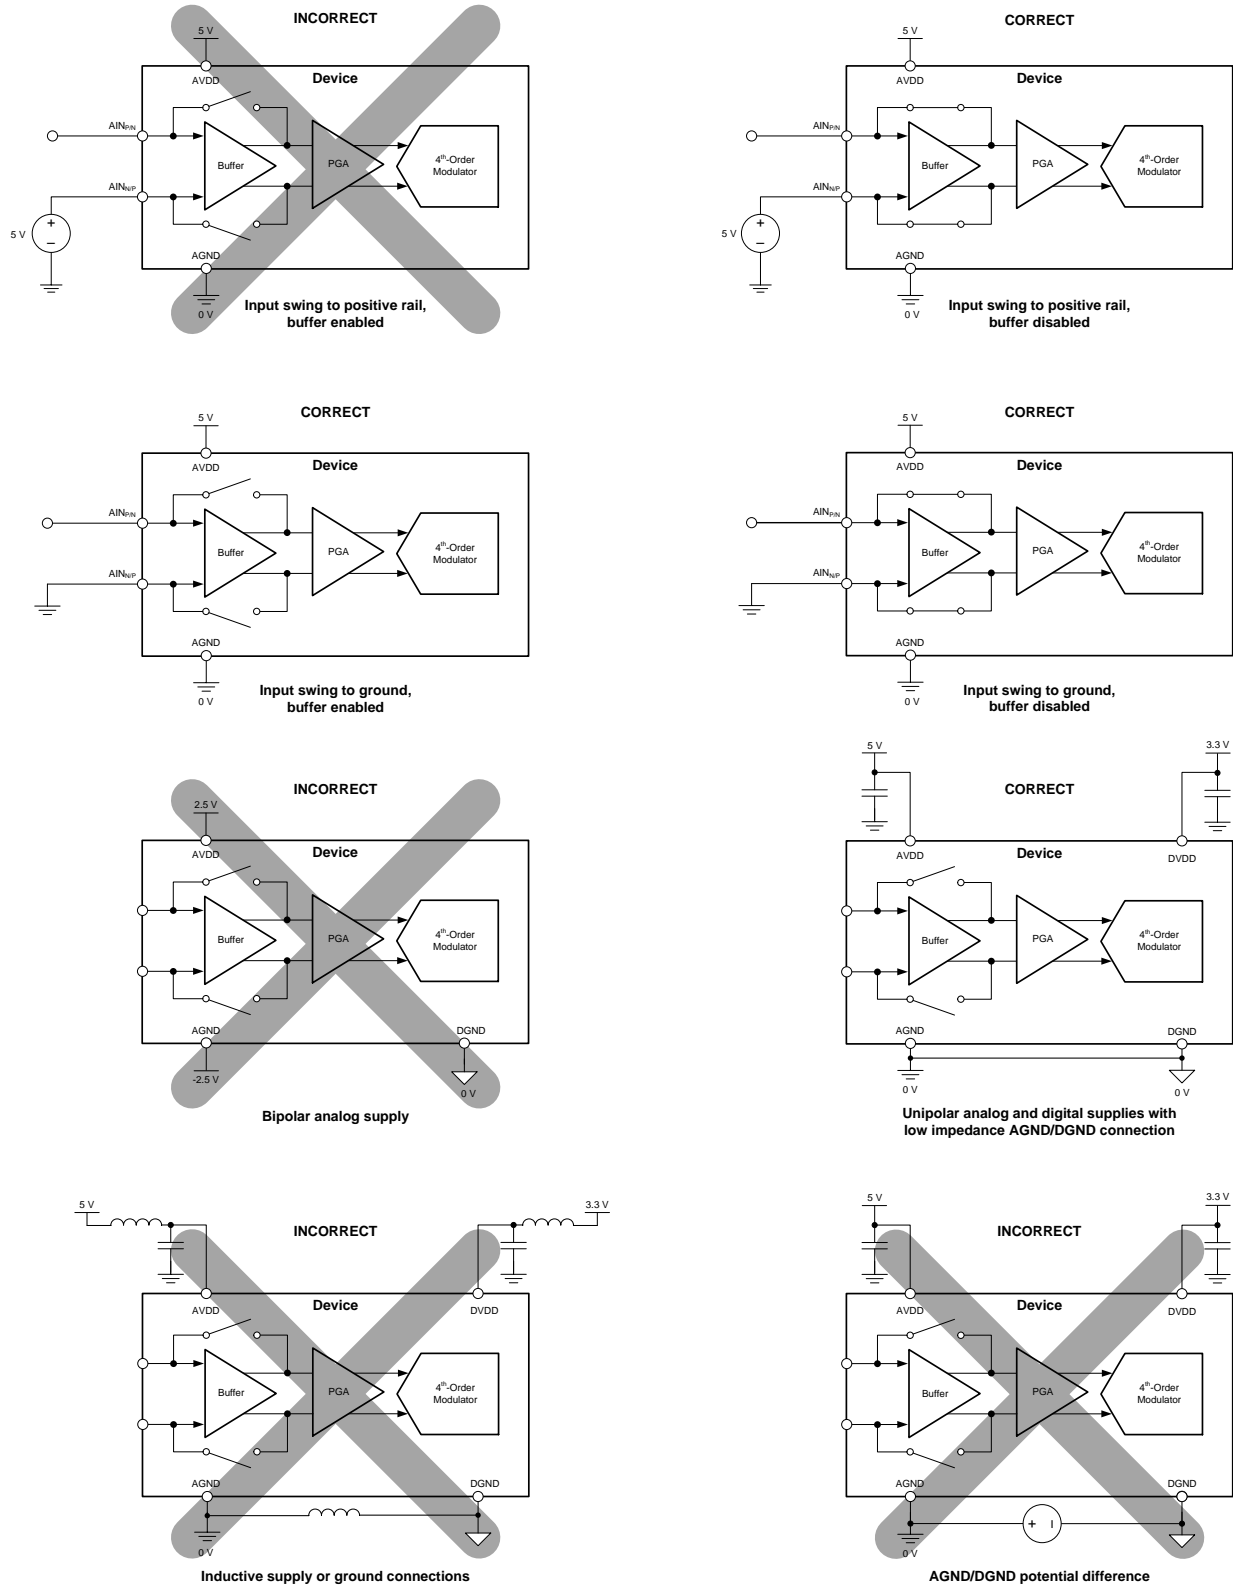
INCORRECT

5 V

AVDD

Device

$AIN_{P/N}$

Buffer

PGA

$4^{th}$-Order Modulator

$AIN_{N/P}$

5 V

+

–

AGND

0 V

Input swing to positive rail, buffer enabled

CORRECT

5 V

AVDD

Device

$AIN_{P/N}$

Buffer

PGA

$4^{th}$-Order Modulator

$AIN_{N/P}$

5 V

+

–

AGND

0 V

Input swing to positive rail, buffer disabled

CORRECT

5 V

AVDD

Device

$AIN_{P/N}$

Buffer

PGA

$4^{th}$-Order Modulator

$AIN_{N/P}$

AGND

0 V

Input swing to ground, buffer enabled

CORRECT

5 V

AVDD

Device

$AIN_{P/N}$

Buffer

PGA

$4^{th}$-Order Modulator

$AIN_{N/P}$

AGND

0 V

Input swing to ground, buffer disabled

INCORRECT

2.5 V

AVDD

Device

Buffer

PGA

$4^{th}$-Order Modulator

AGND

DGND

-2.5 V

0 V

Bipolar analog supply

5 V

3.3 V

CORRECT

AVDD

Device

DVDD

Buffer

PGA

$4^{th}$-Order Modulator

AGND

DGND

0 V

0 V

Unipolar analog and digital supplies with low impedance AGND/DGND connection

5 V

3.3 V

INCORRECT

AVDD

Device

DVDD

Buffer

PGA

$4^{th}$-Order Modulator

AGND

DGND

0 V

Inductive supply or ground connections

5 V

3.3 V

INCORRECT

AVDD

Device

DVDD

Buffer

PGA

$4^{th}$-Order Modulator

AGND

DGND

+

0 V

AGND/DGND potential difference